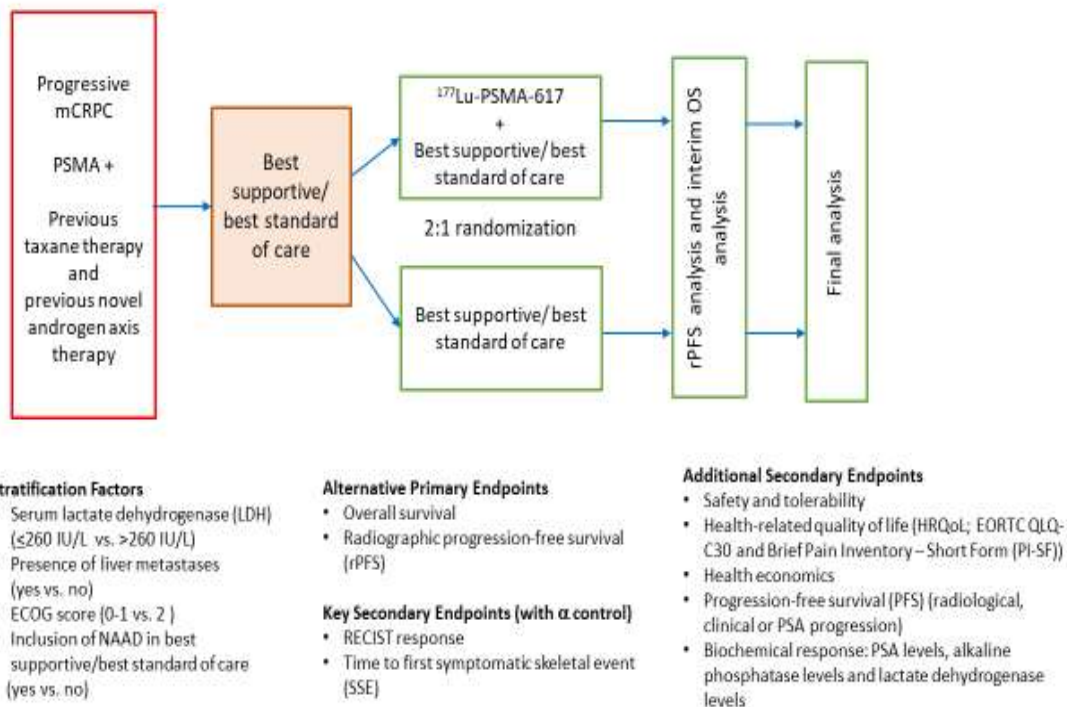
Progressive mCRPC

PSMA +

Previous taxane therapy and previous novel androgen axis therapy

Best supportive/ best standard of care

$^{177}$Lu-PSMA-617 + Best supportive/ best standard of care

2:1 randomization

Best supportive/ best standard of care

rPFS analysis and interim OS analysis

Final analysis

tratification Factors
Serum lactate dehydrogenase (LDH) (≤260 IU/L vs. >260 IU/L)
Presence of liver metastases (yes vs. no)
ECOG score (0-1 vs. 2 )
Inclusion of NAAD in best supportive/best standard of care (yes vs. no)

Alternative Primary Endpoints
• Overall survival
• Radiographic progression-free survival (rPFS)

Key Secondary Endpoints (with α control)
• RECIST response
• Time to first symptomatic skeletal event (SSE)

Additional Secondary Endpoints
• Safety and tolerability
• Health-related quality of life (HRQoL; EORTC QLQ-C30 and Brief Pain Inventory – Short Form (PI-SF))
• Health economics
• Progression-free survival (PFS) (radiological, clinical or PSA progression)
• Biochemical response: PSA levels, alkaline phosphatase levels and lactate dehydrogenase levels